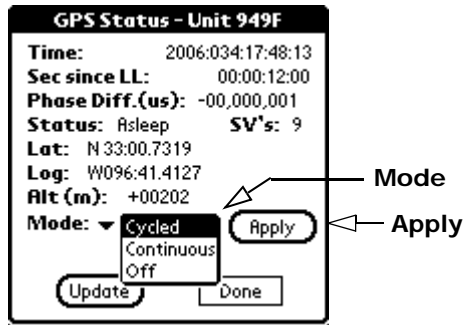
GPS Status - Unit 949F

Time: 2006:034:17:48:13
Sec since LL: 00:00:12:00
Phase Diff.(us): -00,000,001
Status: Asleep SV's: 9
Lat: N 33:00.7319
Log: W096:41.4127
Alt (m): +00202
Mode:

Cycled
Continuous
Off

Apply

Update
Done

Mode
Apply